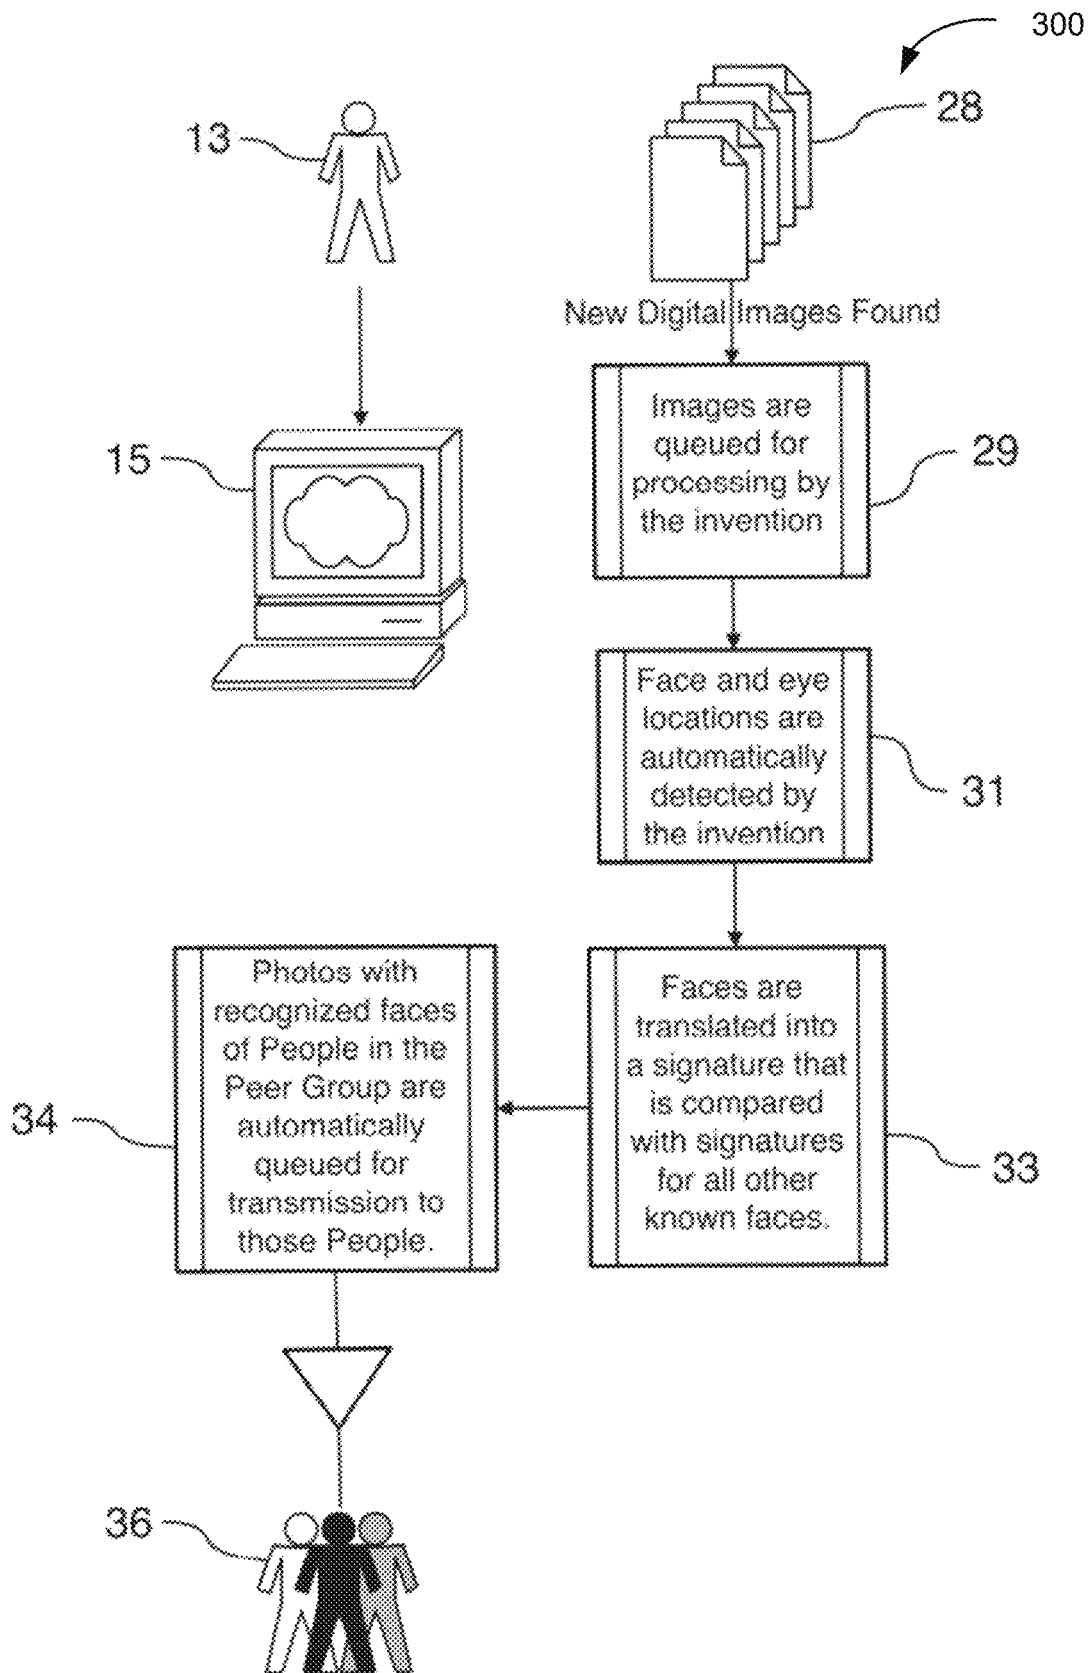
300

13

28

New Digital Images Found

15

Images are queued for processing by the invention

29

Face and eye locations are automatically detected by the invention

31

Photos with recognized faces of People in the Peer Group are automatically queued for transmission to those People.

34

Faces are translated into a signature that is compared with signatures for all other known faces.

33

36